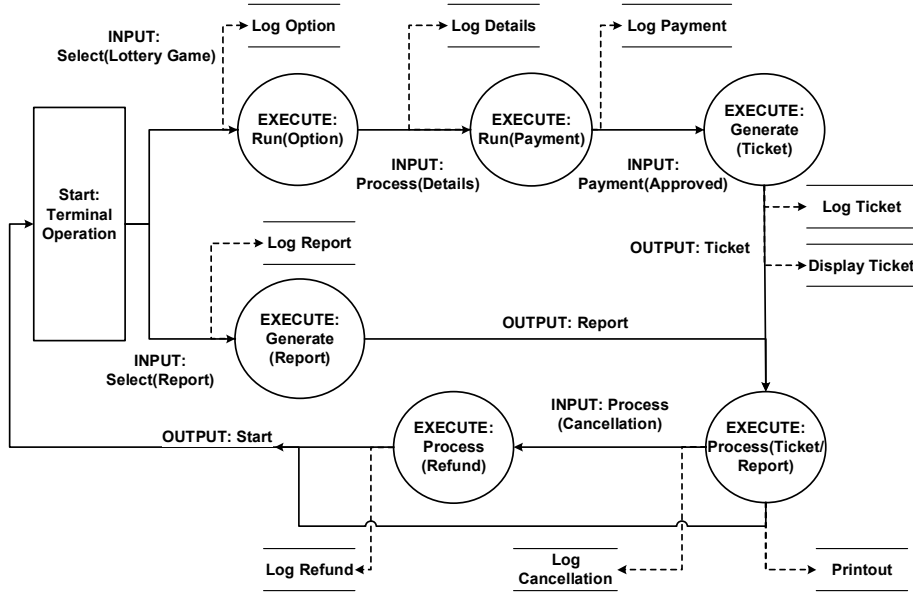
INPUT:
Select(Lottery Game)

Log Option

Log Details

Log Payment

Start:
Terminal
Operation

EXECUTE:
Run(Option)

EXECUTE:
Run(Payment)

EXECUTE:
Generate
(Ticket)

INPUT:
Process(Details)

INPUT:
Payment(Approved)

Log Ticket

OUTPUT: Ticket

Display Ticket

Log Report

EXECUTE:
Generate
(Report)

OUTPUT: Report

INPUT:
Select(Report)

INPUT: Process
(Cancellation)

EXECUTE:
Process
(Refund)

EXECUTE:
Process(Ticket/
Report)

OUTPUT: Start

Log Refund

Log
Cancellation

Printout